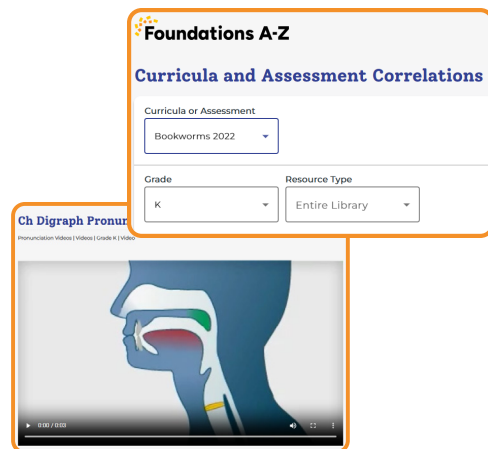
Foundations A-Z

Curricula and Assessment Correlations

Curricula or Assessment

Bookworms 2022

Grade

K

Resource Type

Entire Library

Ch Digraph Pronur

Pronunciation Videos | Videos | Grade K | Video

0:00 / 0:03